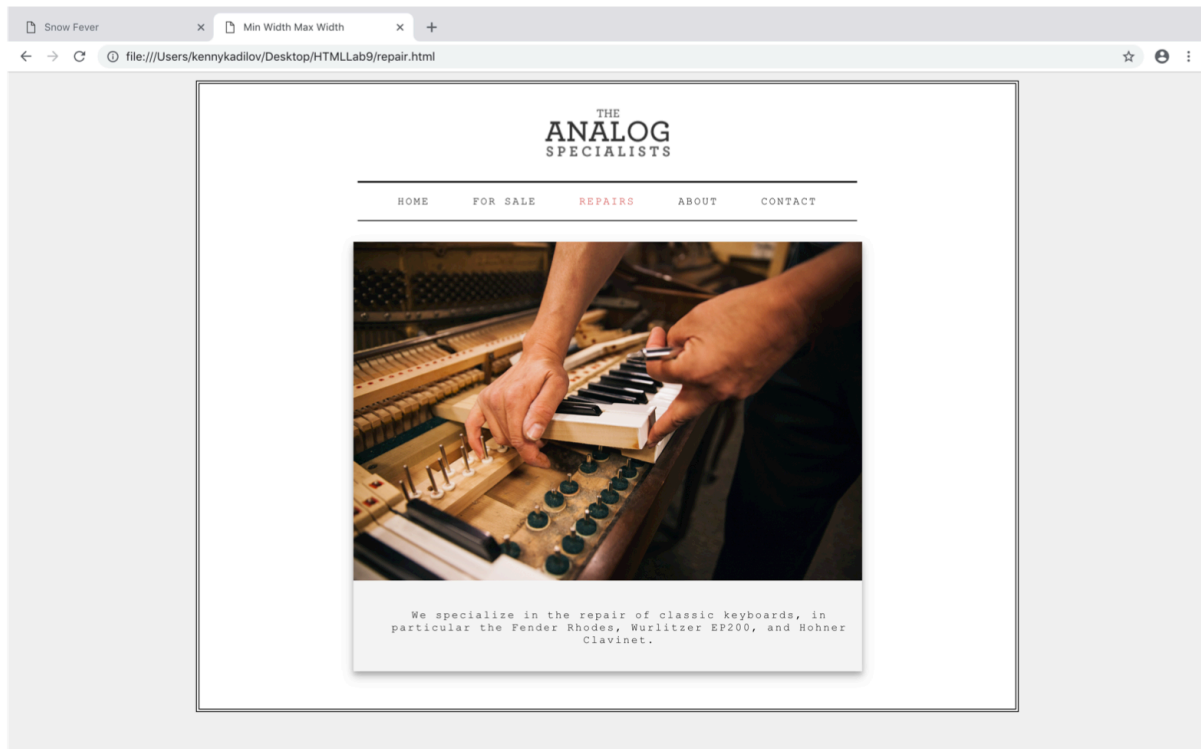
Snow Fever ×
Min Width Max Width ×
+
file:///Users/kennykadilov/Desktop/HTMLLab9/repair.html

THE
ANALOG
SPECIALISTS

HOME FOR SALE REPAIRS ABOUT CONTACT

We specialize in the repair of classic keyboards, in particular the Fender Rhodes, Wurlitzer EP200, and Hohner Clavinet.